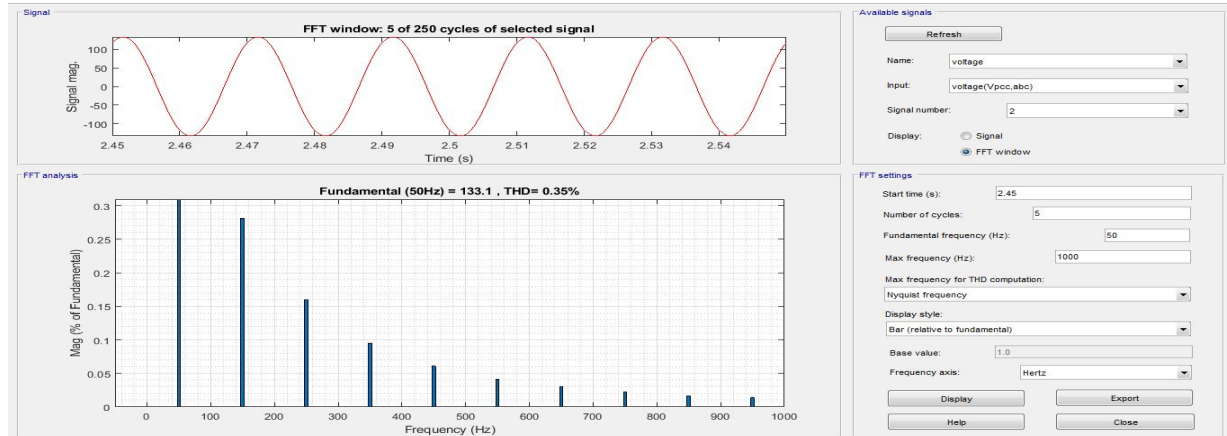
Signal

FFT window: 5 of 250 cycles of selected signal

Signal mag.

100
50
0
-50
-100

2.45 2.46 2.47 2.48 2.49 2.5 2.51 2.52 2.53 2.54

Time (s)

FFT analysis

Fundamental (50Hz) = 133.1 , THD= 0.35%

Mag (% of Fundamental)

0.3
0.25
0.2
0.15
0.1
0.05
0

0 100 200 300 400 500 600 700 800 900 1000

Frequency (Hz)

Available signals

Refresh

Name: voltage

Input: voltage(Vpcc,abc)

Signal number: 2

Display: Signal

FFT window

FFT settings

Start time (s): 2.45

Number of cycles: 5

Fundamental frequency (Hz): 50

Max frequency (Hz): 1000

Max frequency for THD computation:

Nyquist frequency

Display style:

Bar (relative to fundamental)

Base value: 1.0

Frequency axis: Hertz

Display

Export

Help

Close